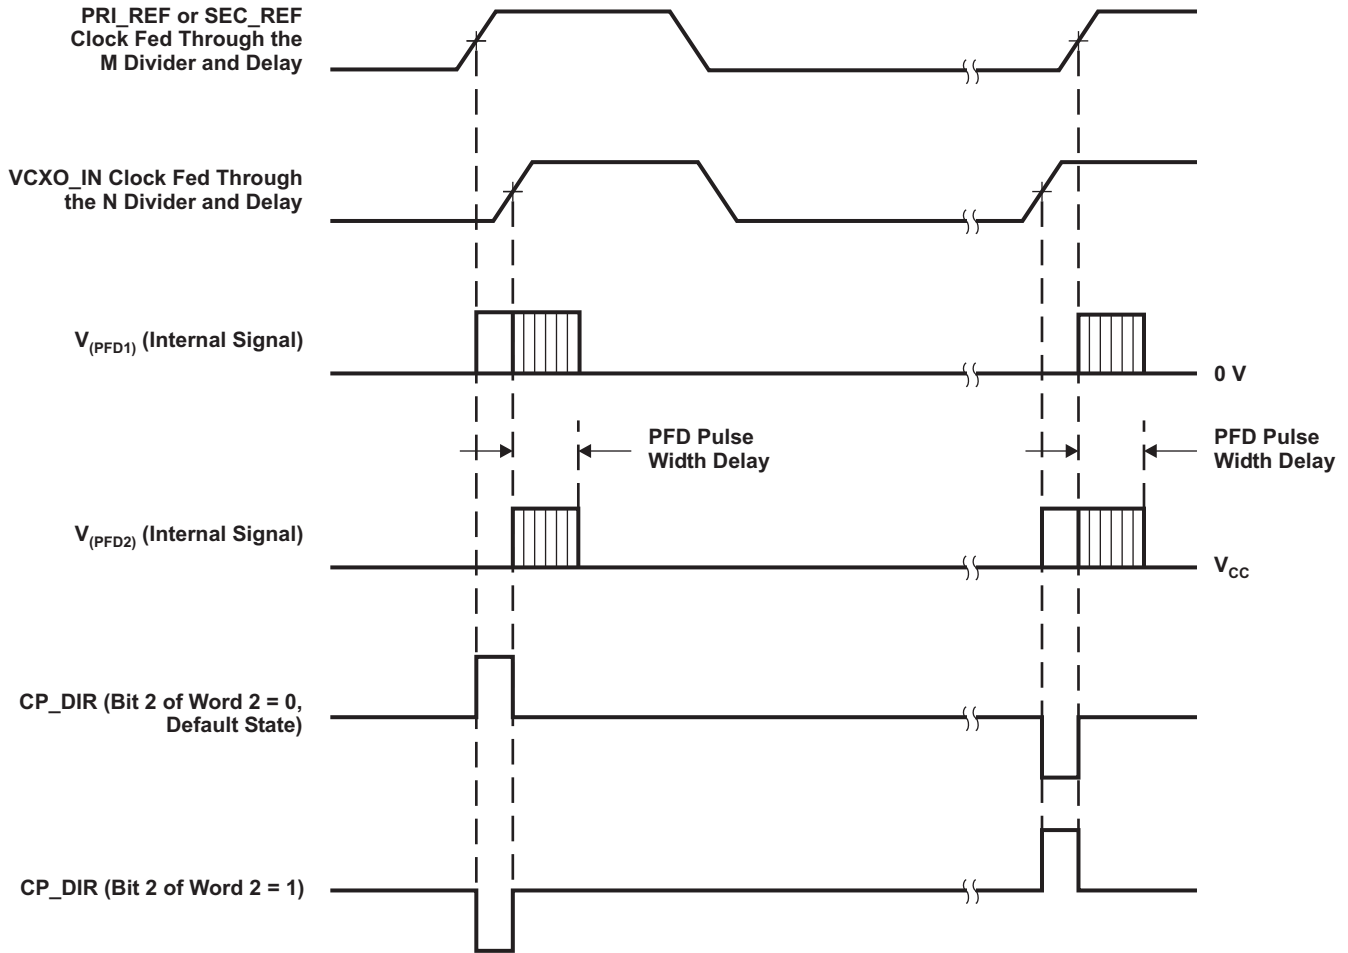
PRI_REF or SEC_REF Clock Fed Through the M Divider and Delay

VCXO_IN Clock Fed Through the N Divider and Delay

$V_{(PFD1)}$ (Internal Signal)

0 V

PFD Pulse Width Delay

PFD Pulse Width Delay

$V_{(PFD2)}$ (Internal Signal)

$V_{CC}$

CP_DIR (Bit 2 of Word 2 = 0, Default State)

CP_DIR (Bit 2 of Word 2 = 1)